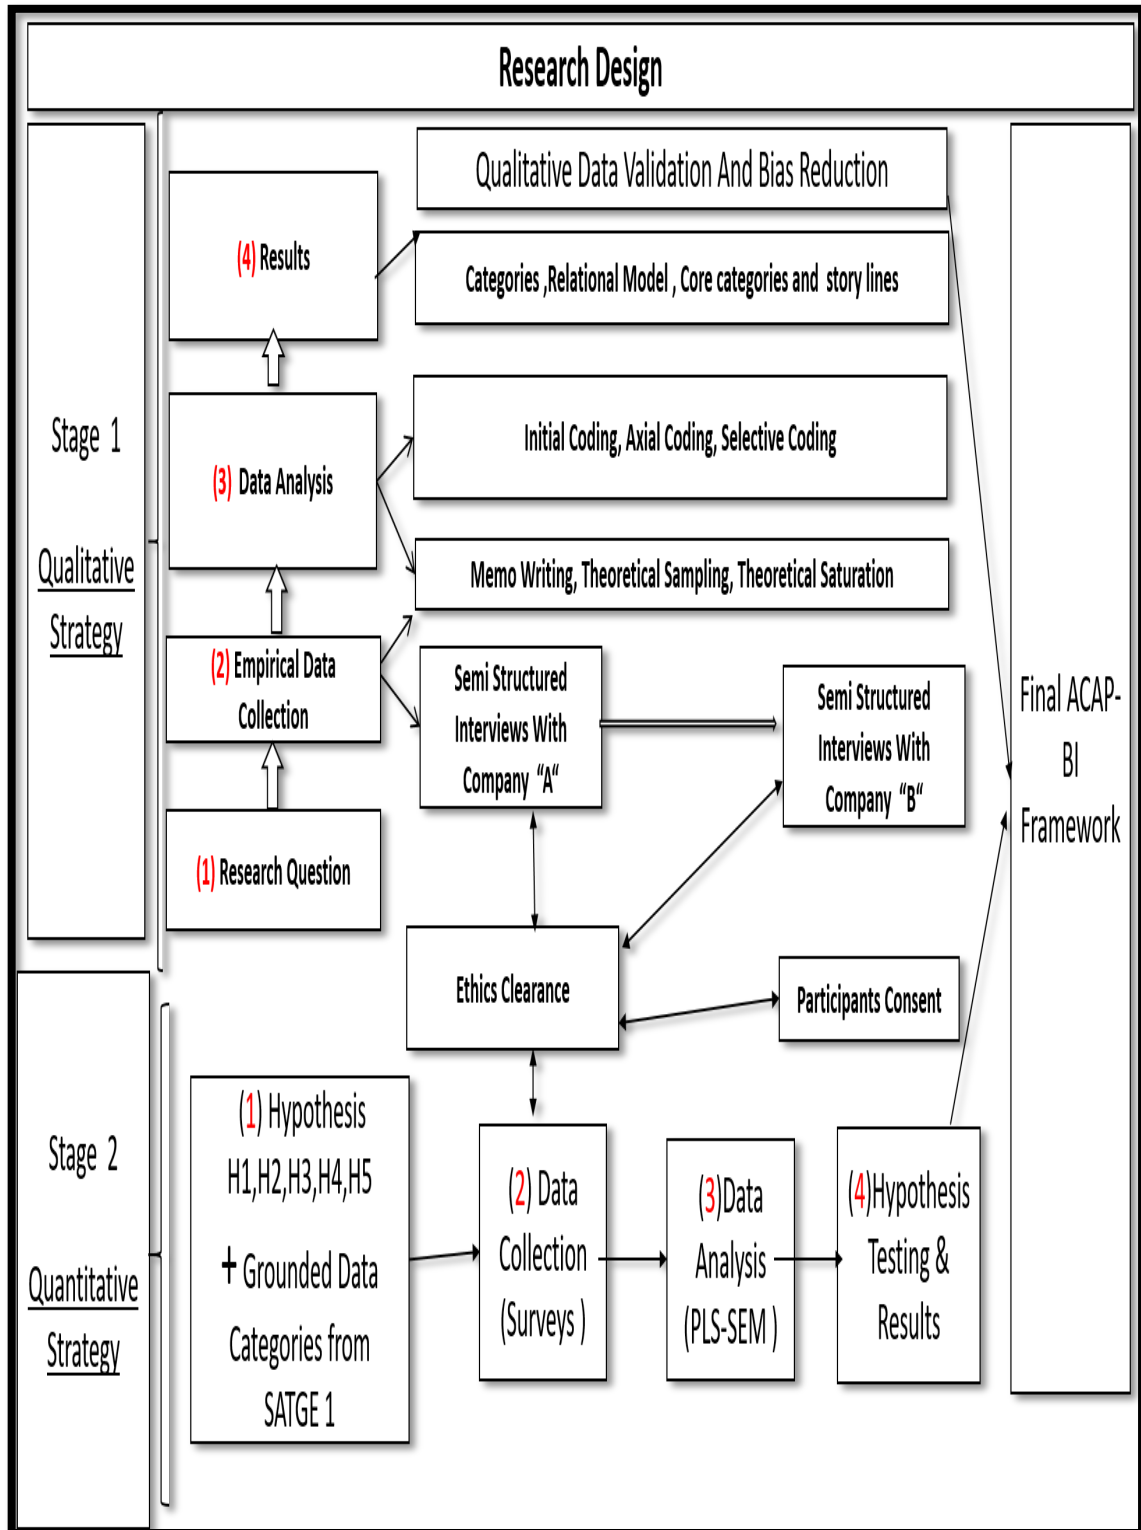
Research Design

Stage 1

Qualitative Strategy

(4) Results

(3) Data Analysis

(2) Empirical Data Collection

(1) Research Question

Qualitative Data Validation And Bias Reduction

Categories ,Relational Model , Core categories and story lines

Initial Coding, Axial Coding, Selective Coding

Memo Writing, Theoretical Sampling, Theoretical Saturation

Semi Structured Interviews With Company "A"

Semi Structured Interviews With Company "B"

Final ACAP-BI Framework

Ethics Clearance

Participants Consent

Stage 2

Quantitative Strategy

(1) Hypothesis H1,H2,H3,H4,H5 + Grounded Data Categories from SATGE 1

(2) Data Collection (Surveys )

(3)Data Analysis (PLS-SEM )

(4)Hypothesis Testing & Results